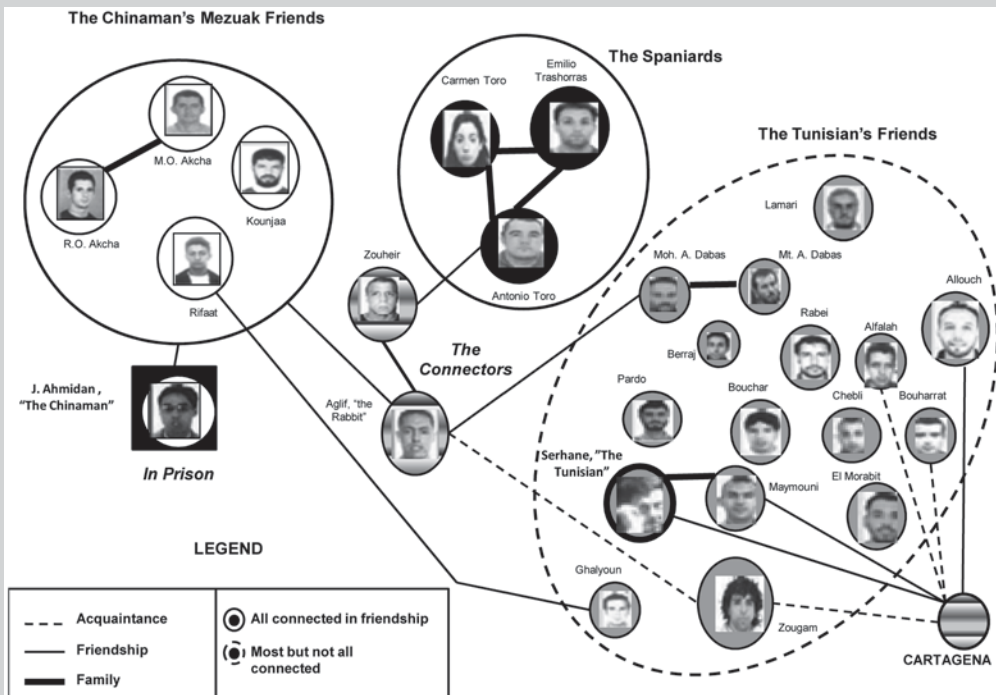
The Chinaman's Mezuak Friends

M.O. Akcha

R.O. Akcha

Kounjaa

Rifaat

J. Ahmidan, "The Chinaman"

In Prison

The Spaniards

Carmen Toro

Emilio Trashorras

Antonio Toro

Zouheir

The Connectors

Aglif, "the Rabbit"

The Tunisian's Friends

Lamari

Moh. A. Dabas

Mt. A. Dabas

Allouch

Berraj

Rabei

Alfalah

Pardo

Bouchar

Chebli

Bouharrat

Serhane, "The Tunisian"

Maymouni

El Morabit

Ghalyoun

Zougam

CARTAGENA

LEGEND

| | |
|---|---|
| Acquaintance | All connected in friendship |
| Friendship | Most but not all connected |
| Family | |